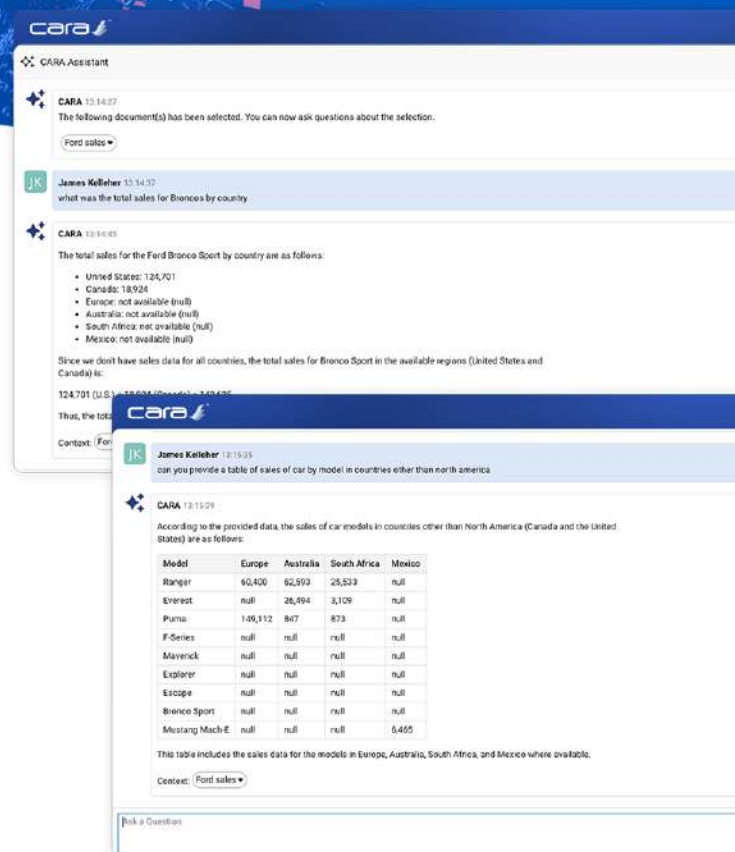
cara

CARA Assistant

CARA 13:14:27
The following document(s) has been selected. You can now ask questions about the selection.

Ford sales ▾

JK James Kelleher 13:14:37
what was the total sales for Broncos by country

CARA 13:14:45
The total sales for the Ford Bronco Sport by country are as follows:

- United States: 124,701
- Canada: 18,924
- Europe: not available (null)
- Australia: not available (null)
- South Africa: not available (null)
- Mexico: not available (null)

Since we don't have sales data for all countries, the total sales for Bronco Sport in the available regions (United States and Canada) is:

124,701 (U.S.) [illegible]

Thus, the tota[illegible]

Context: For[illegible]

cara

JK James Kelleher 13:15:35
can you provide a table of sales of car by model in countries other than north america

CARA 13:15:39
According to the provided data, the sales of car models in countries other than North America (Canada and the United States) are as follows:

| Model | Europe | Australia | South Africa | Mexico |
|---|---|---|---|---|
| Ranger | 60,400 | 62,593 | 25,533 | null |
| Everest | null | 26,494 | 3,109 | null |
| Puma | 149,112 | 847 | 873 | null |
| F-Series | null | null | null | null |
| Maverick | null | null | null | null |
| Explorer | null | null | null | null |
| Escape | null | null | null | null |
| Bronco Sport | null | null | null | null |
| Mustang Mach-E | null | null | null | 5,465 |

This table includes the sales data for the models in Europe, Australia, South Africa, and Mexico where available.

Context: Ford sales ▾

Ask a Question